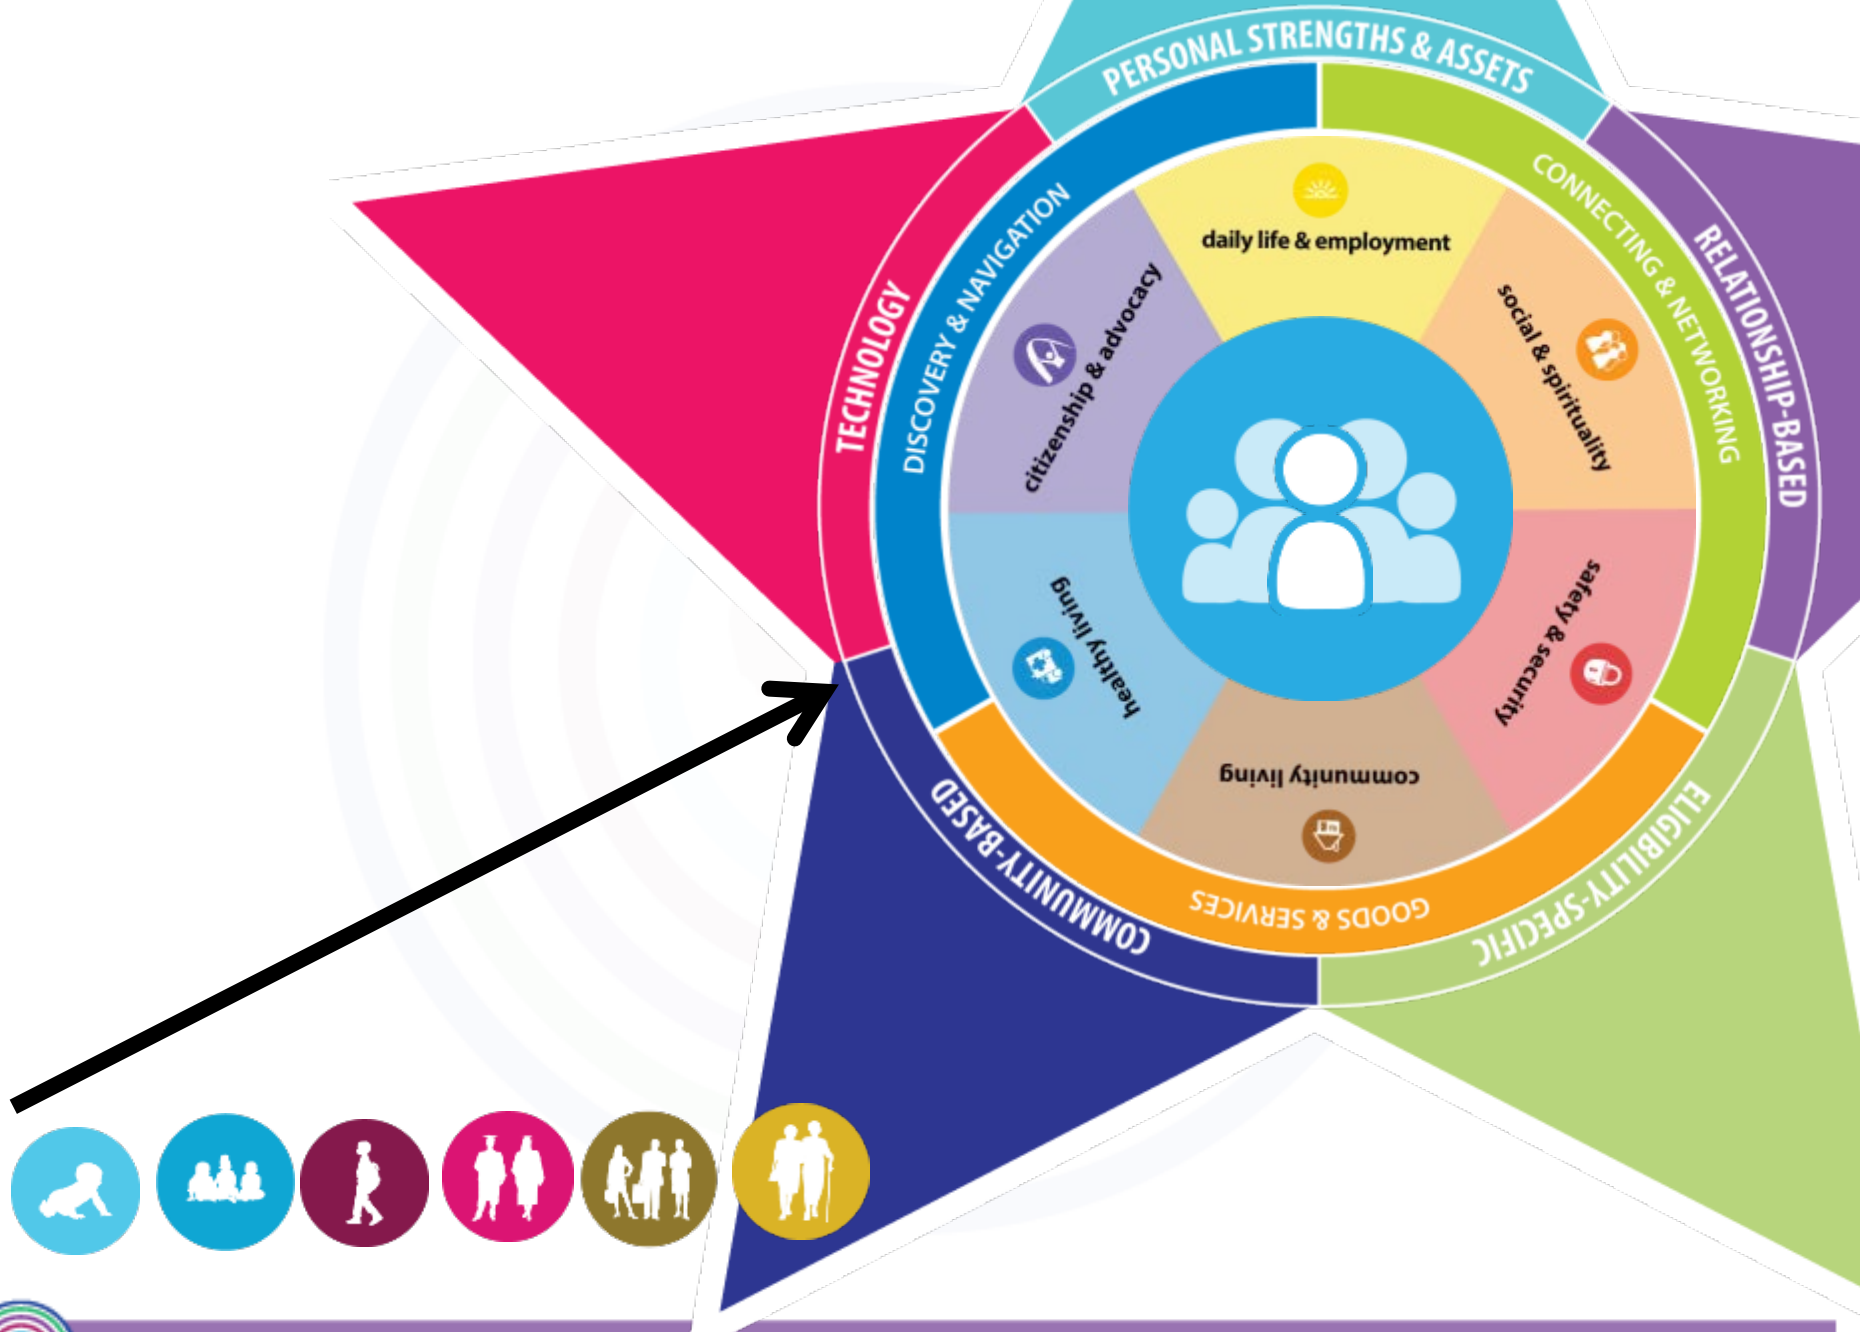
PERSONAL STRENGTHS & ASSETS

TECHNOLOGY

DISCOVERY & NAVIGATION

CONNECTING & NETWORKING

RELATIONSHIP-BASED

daily life & employment

citizenship & advocacy

social & spirituality

healthy living

safety & security

community living

GOODS & SERVICES

COMMUNITY-BASED

ELIGIBILITY-SPECIFIC